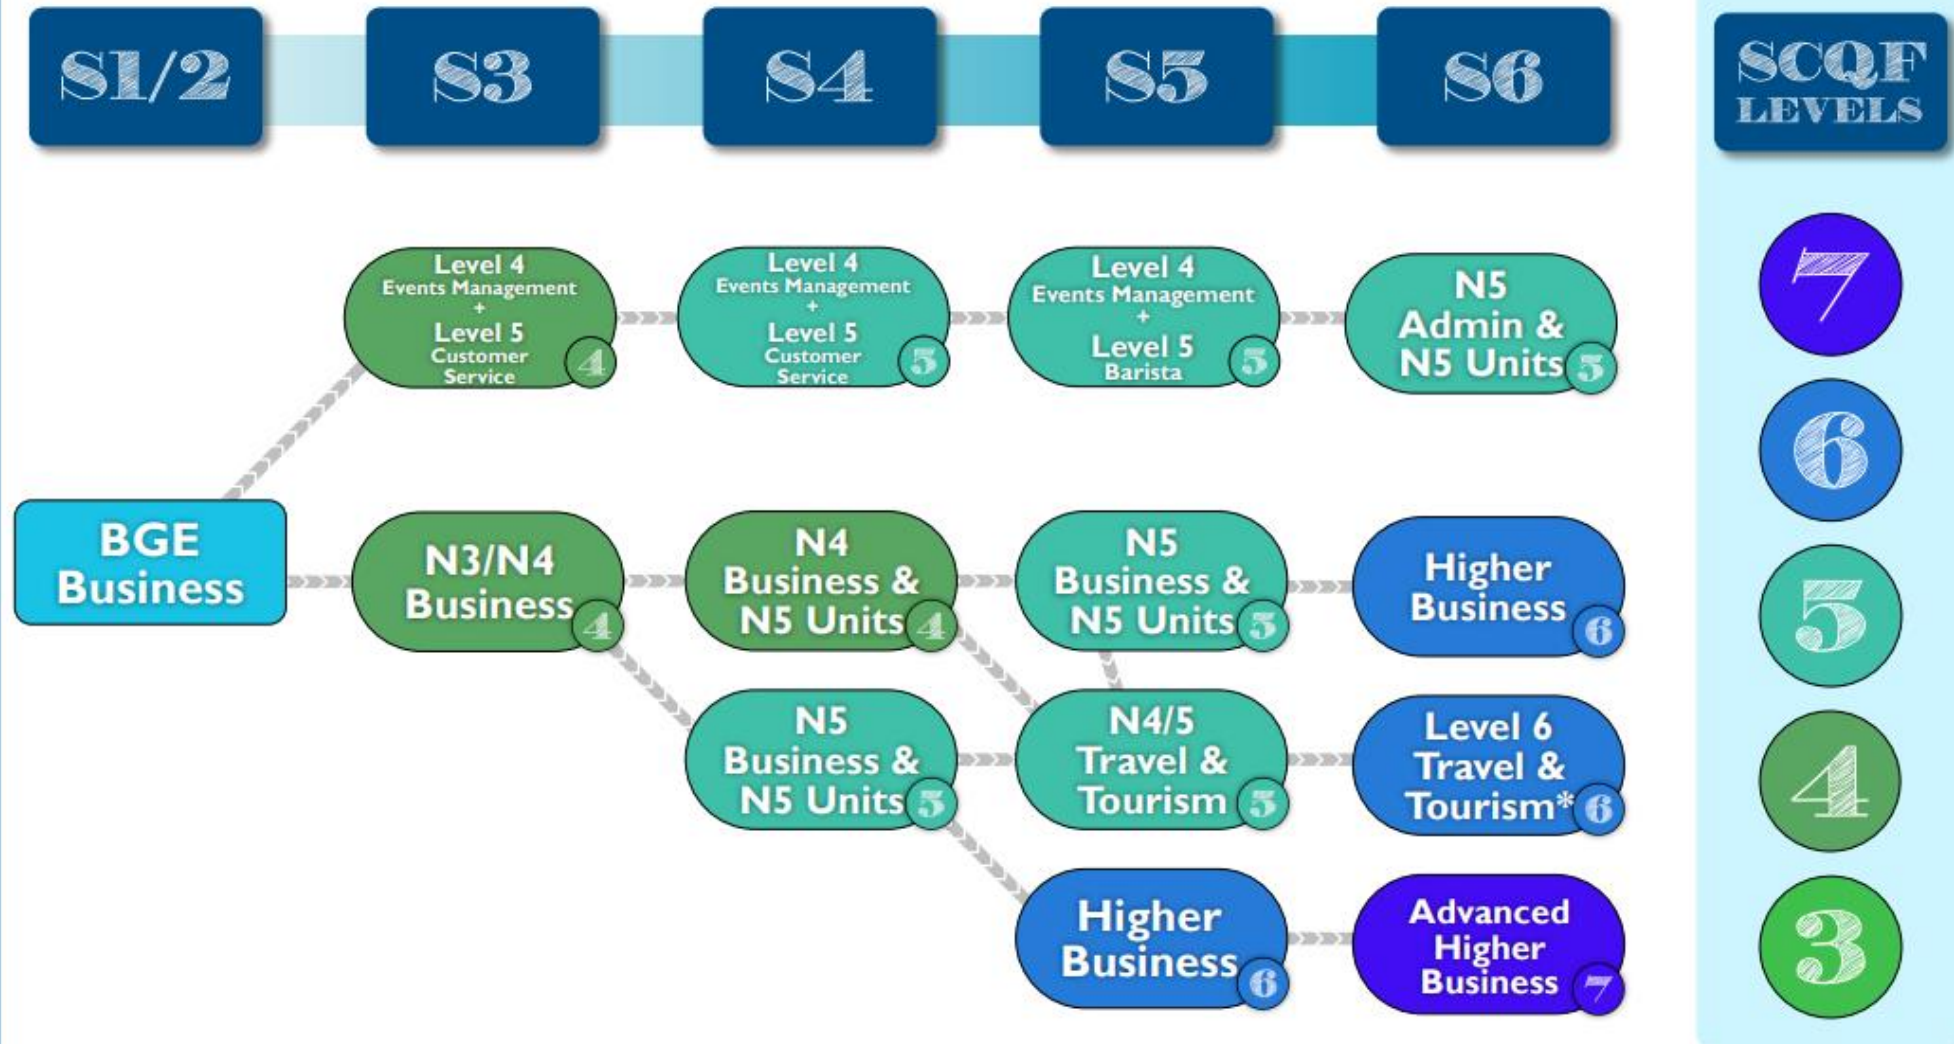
S1/2
S3
S4
S5
S6

SCQF LEVELS

Level 4 Events Management + Level 5 Customer Service 4

Level 4 Events Management + Level 5 Customer Service 5

Level 4 Events Management + Level 5 Barista 5

N5 Admin & N5 Units 5

BGE Business

N3/N4 Business 4

N4 Business & N5 Units 4

N5 Business & N5 Units 5

Higher Business 6

N5 Business & N5 Units 5

N4/5 Travel & Tourism 5

Level 6 Travel & Tourism* 6

Higher Business 6

Advanced Higher Business 7

7
6
5
4
3